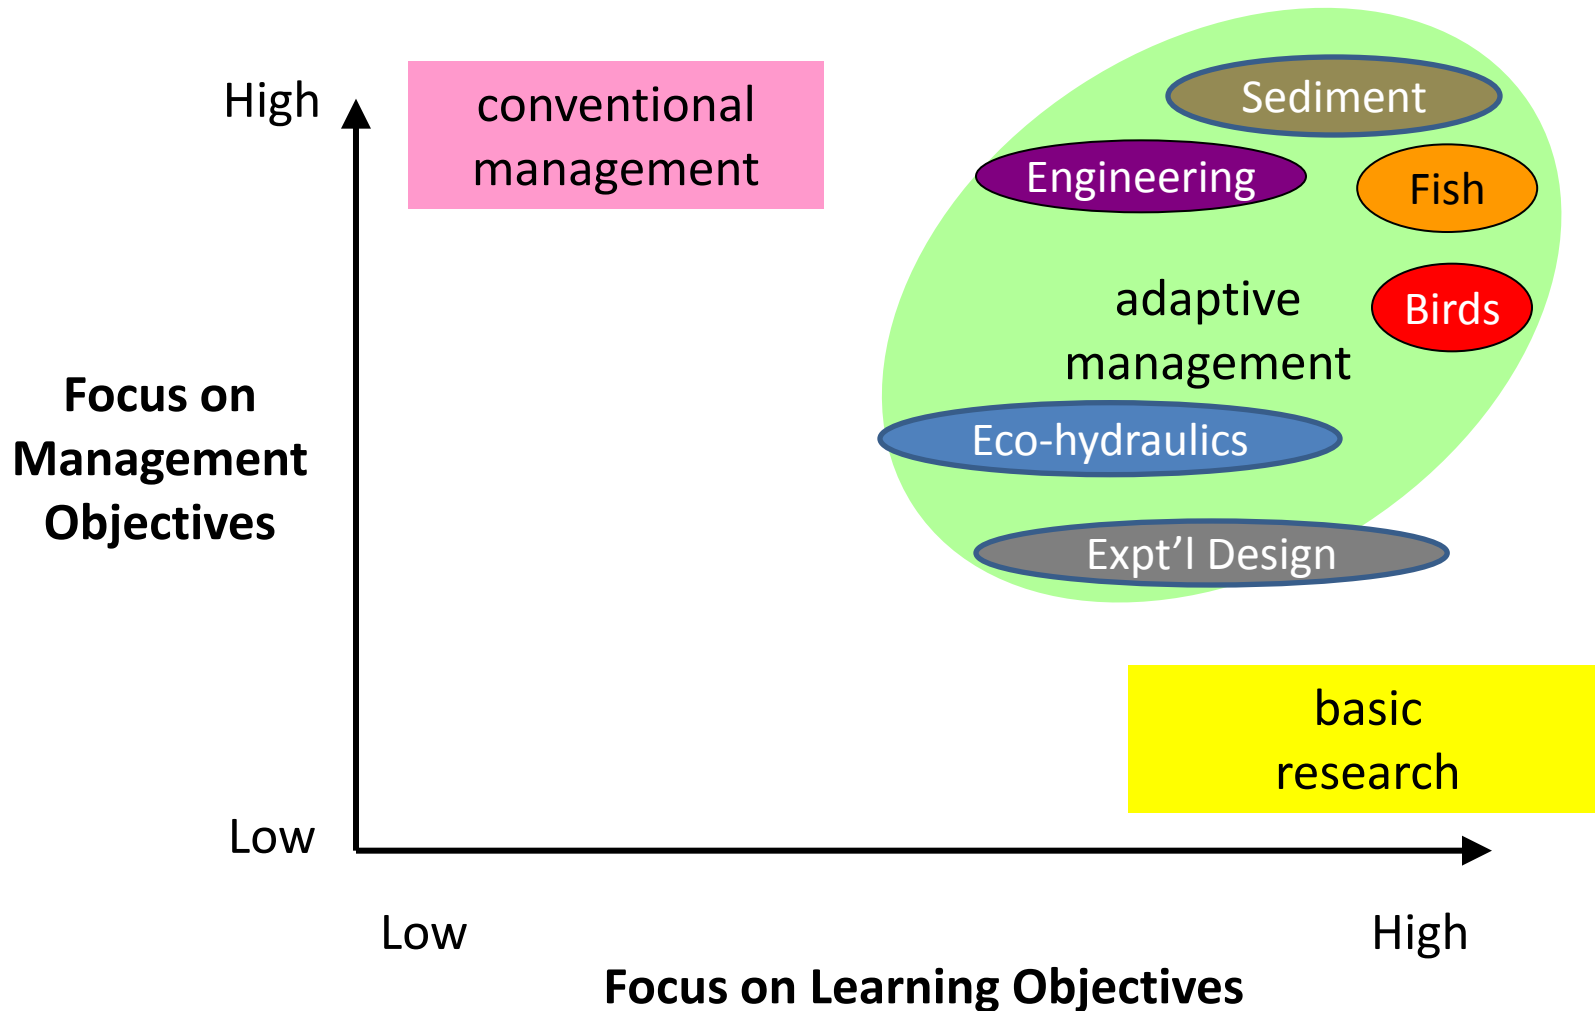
High

conventional management

Sediment

Engineering

Fish

adaptive management

Birds

Focus on Management Objectives

Eco-hydraulics

Expt’l Design

basic research

Low

Low

High

Focus on Learning Objectives